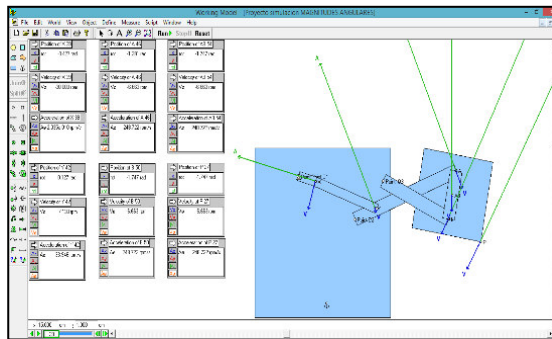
Working Model - [Proyecto simulacion MAQUINAS ANGULARES]

File Edit World View Object Define Measure Script Window Help

Run Stop Reset

Position of 4.26
Vx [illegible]

Position of 4.40
Vx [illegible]

Position of 4.50
Vx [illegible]

Velocity of 4.26
Vx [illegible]

Velocity of 4.40
Vx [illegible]

Velocity of 4.50
Vx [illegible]

Acceleration of 4.26
Ax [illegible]

Acceleration of 4.40
Ax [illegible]

Acceleration of 4.50
Ax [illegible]

Position of 4.52
Vx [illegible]

Position of 4.53
Vx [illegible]

Position of 4.54
Vx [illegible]

Velocity of 4.52
Vx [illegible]

Velocity of 4.53
Vx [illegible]

Velocity of 4.54
Vx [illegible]

Acceleration of 4.52
Ax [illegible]

Acceleration of 4.53
Ax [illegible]

Acceleration of 4.54
Ax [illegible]

A
A
V
V
V
V

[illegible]